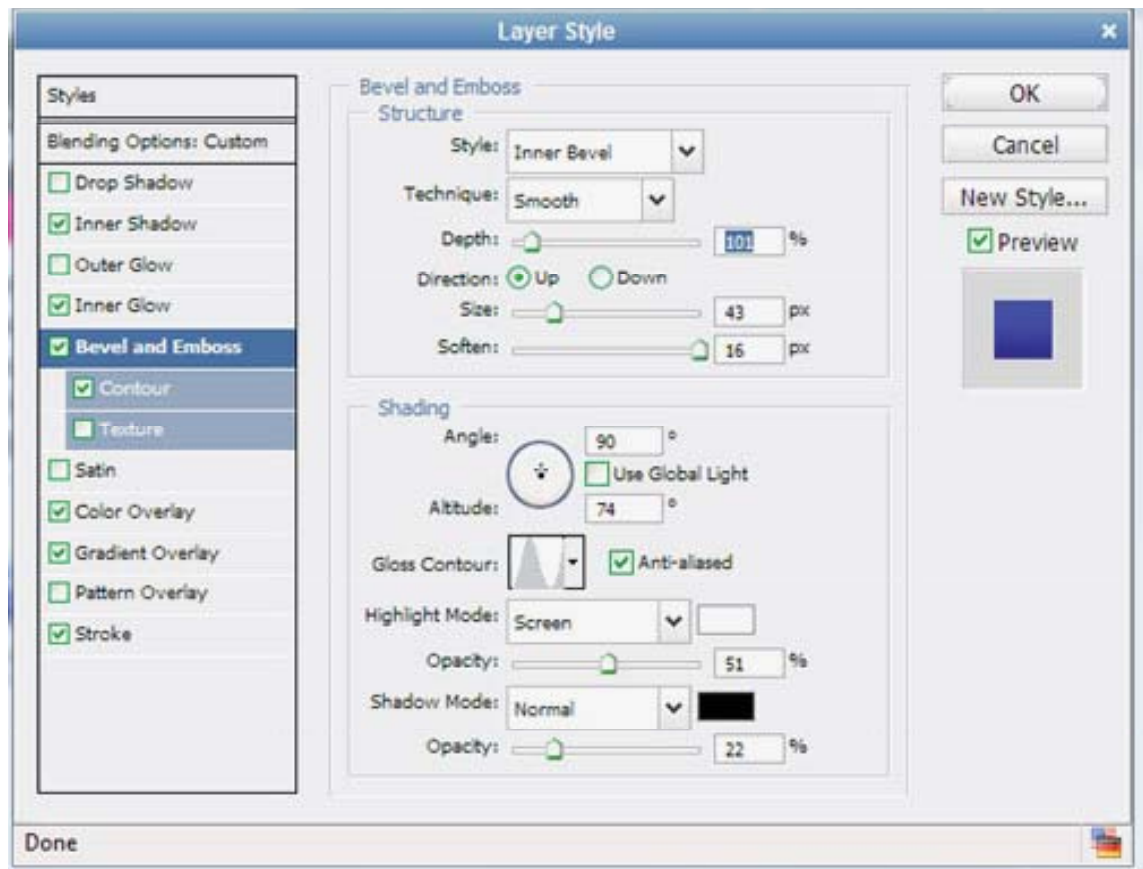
Layer Style

Styles

Blending Options: Custom

Drop Shadow

Inner Shadow

Outer Glow

Inner Glow

Bevel and Emboss

Contour

Texture

Satin

Color Overlay

Gradient Overlay

Pattern Overlay

Stroke

Bevel and Emboss

Structure

Style: Inner Bevel

Technique: Smooth

Depth: 101 %

Direction: Up Down

Size: 43 px

Soften: 16 px

Shading

Angle: 90 °

Use Global Light

Altitude: 74 °

Gloss Contour: Anti-aliased

Highlight Mode: Screen

Opacity: 51 %

Shadow Mode: Normal

Opacity: 22 %

OK

Cancel

New Style...

Preview

Done